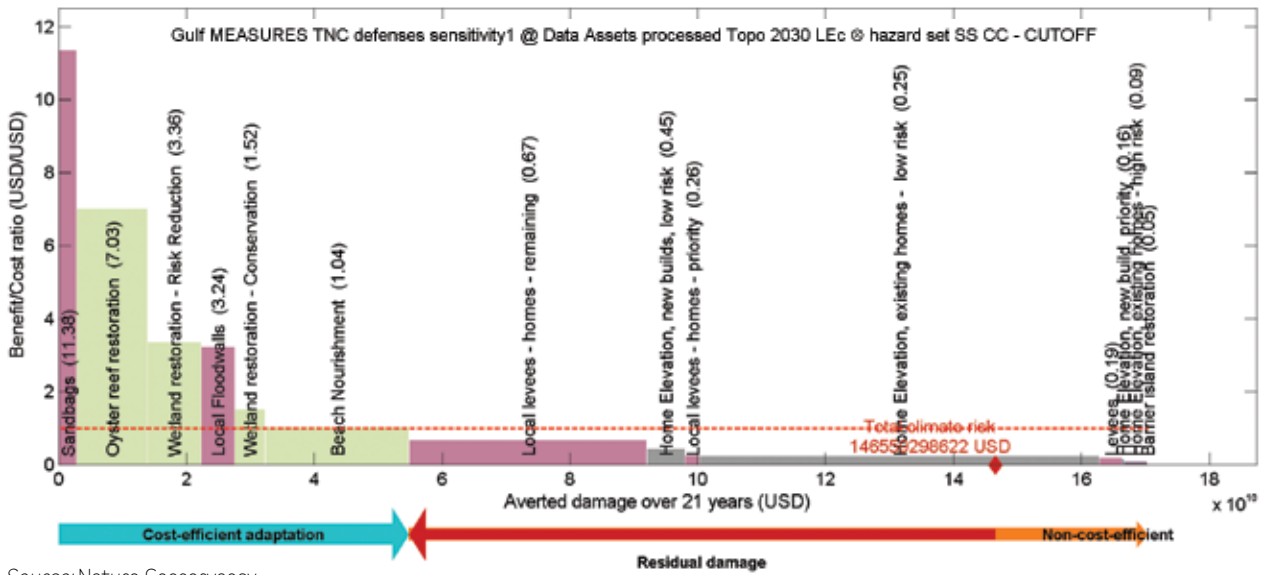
Gulf MEASURES TNC defenses sensitivity1 @ Data Assets processed Topo 2030 LEc ⊗ hazard set SS CC - CUTOFF

Benefit/Cost ratio (USD/USD)

12
10
8
6
4
2
0

Sandbags (11.38)
Oyster reef restoration (7.03)
Wetland restoration - Risk Reduction (3.36)
Local Floodwalls (3.24)
Wetland restoration - Conservation (1.52)
Beach Nourishment (1.04)
Local levees - homes - remaining (0.67)
Home Elevation, new builds, low risk (0.45)
Local levees - homes - priority (0.26)
Home Elevation, existing homes - low risk (0.25)
Levees (0.19)
Home Elevation, new build priority (0.16)
Home Elevation, existing homes - high risk (0.09)
Barrier island restoration (0.05)

Total climate risk
146558298622 USD

0 2 4 6 8 10 12 14 16 18
Averted damage over 21 years (USD)
x 10$^{10}$

Cost-efficient adaptation
Residual damage
Non-cost-efficient

Source: Nature Conservancy